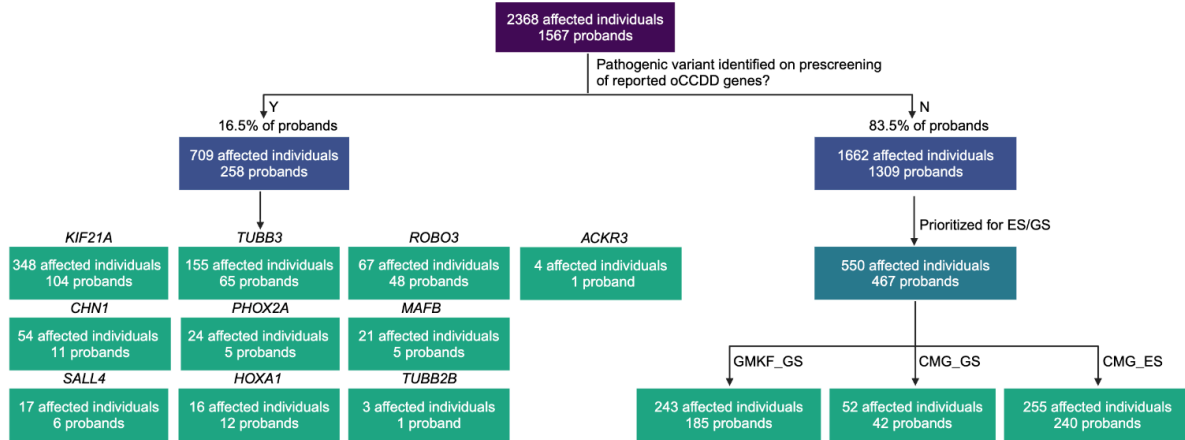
2368 affected individuals
1567 probands

Pathogenic variant identified on prescreening of reported oCCDD genes?

Y
16.5% of probands

709 affected individuals
258 probands

N
83.5% of probands

1662 affected individuals
1309 probands

KIF21A
348 affected individuals
104 probands

TUBB3
155 affected individuals
65 probands

ROBO3
67 affected individuals
48 probands

ACKR3
4 affected individuals
1 proband

CHN1
54 affected individuals
11 probands

PHOX2A
24 affected individuals
5 probands

MAFB
21 affected individuals
5 probands

SALL4
17 affected individuals
6 probands

HOXA1
16 affected individuals
12 probands

TUBB2B
3 affected individuals
1 proband

Prioritized for ES/GS

550 affected individuals
467 probands

GMKF_GS
243 affected individuals
185 probands

CMG_GS
52 affected individuals
42 probands

CMG_ES
255 affected individuals
240 probands